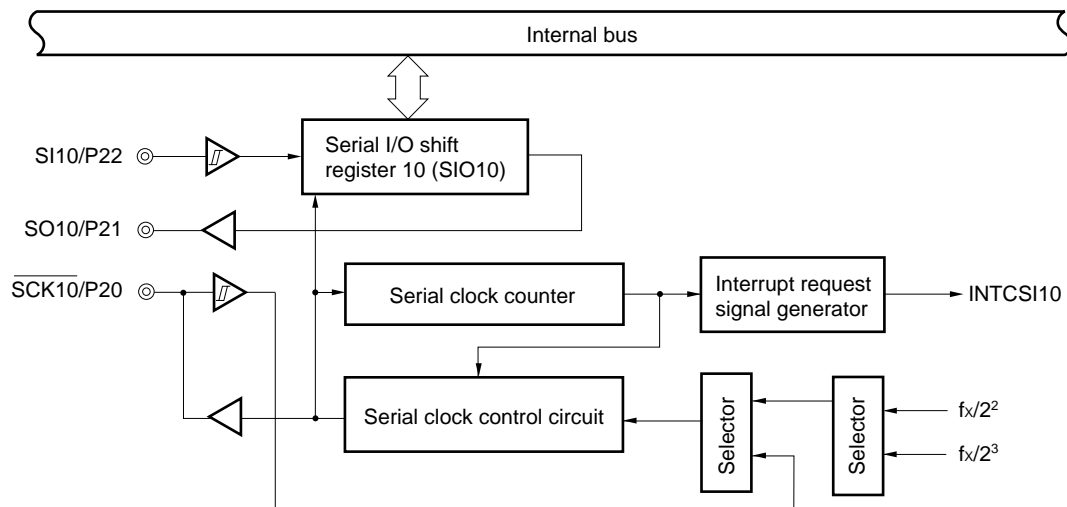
Internal bus

Serial I/O shift register 10 (SIO10)

SI10/P22

SO10/P21

$\overline{SCK10}$/P20

Serial clock counter

Interrupt request signal generator

INTCSI10

Serial clock control circuit

Selector

Selector

fx/$2^2$

fx/$2^3$